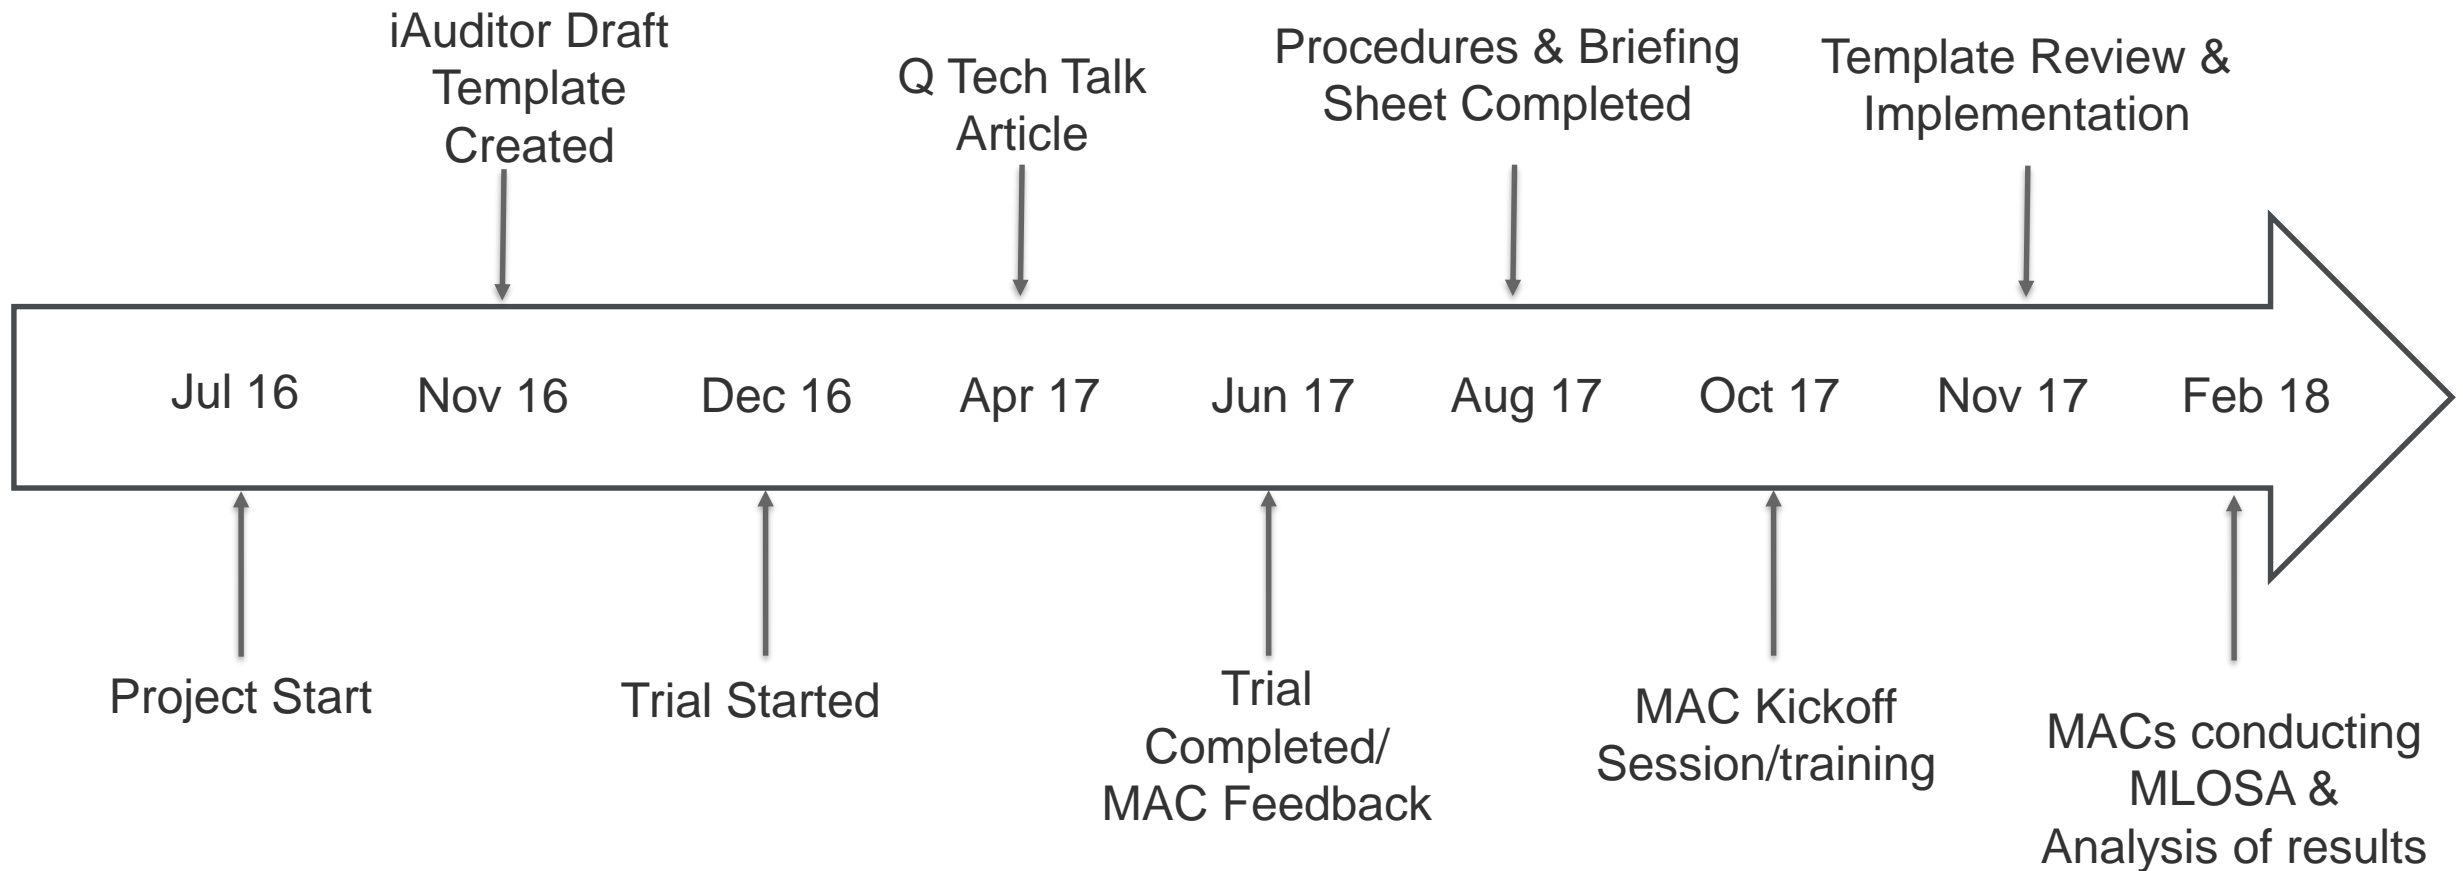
iAuditor Draft Template Created

Q Tech Talk Article

Procedures & Briefing Sheet Completed

Template Review & Implementation

Jul 16

Nov 16

Dec 16

Apr 17

Jun 17

Aug 17

Oct 17

Nov 17

Feb 18

Project Start

Trial Started

Trial Completed/ MAC Feedback

MAC Kickoff Session/training

MACs conducting MLOSA & Analysis of results